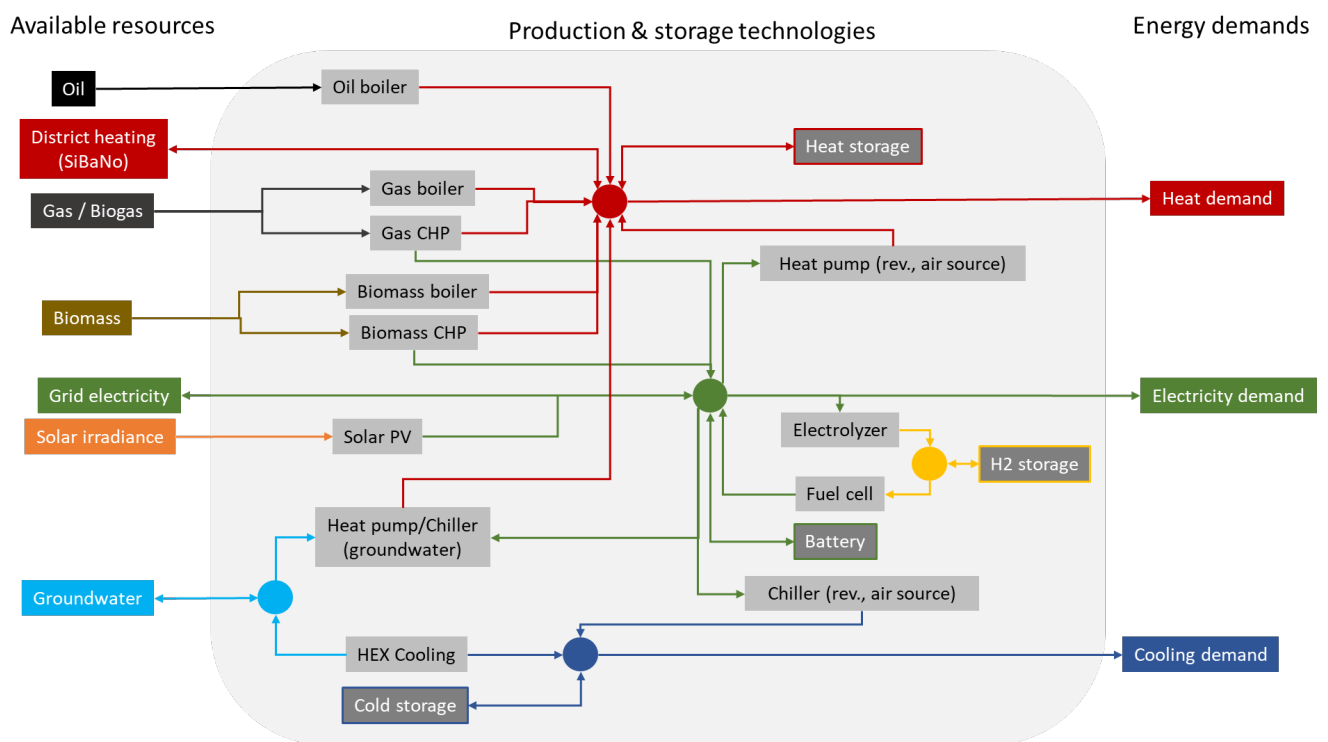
Available resources

Production & storage technologies

Energy demands

Oil

Oil boiler

District heating (SiBaNo)

Heat storage

Gas boiler

Gas / Biogas

Heat demand

Gas CHP

Heat pump (rev., air source)

Biomass boiler

Biomass

Biomass CHP

Grid electricity

Electricity demand

Solar irradiance

Solar PV

Electrolyzer

H2 storage

Fuel cell

Heat pump/Chiller (groundwater)

Battery

Groundwater

Chiller (rev., air source)

HEX Cooling

Cooling demand

Cold storage